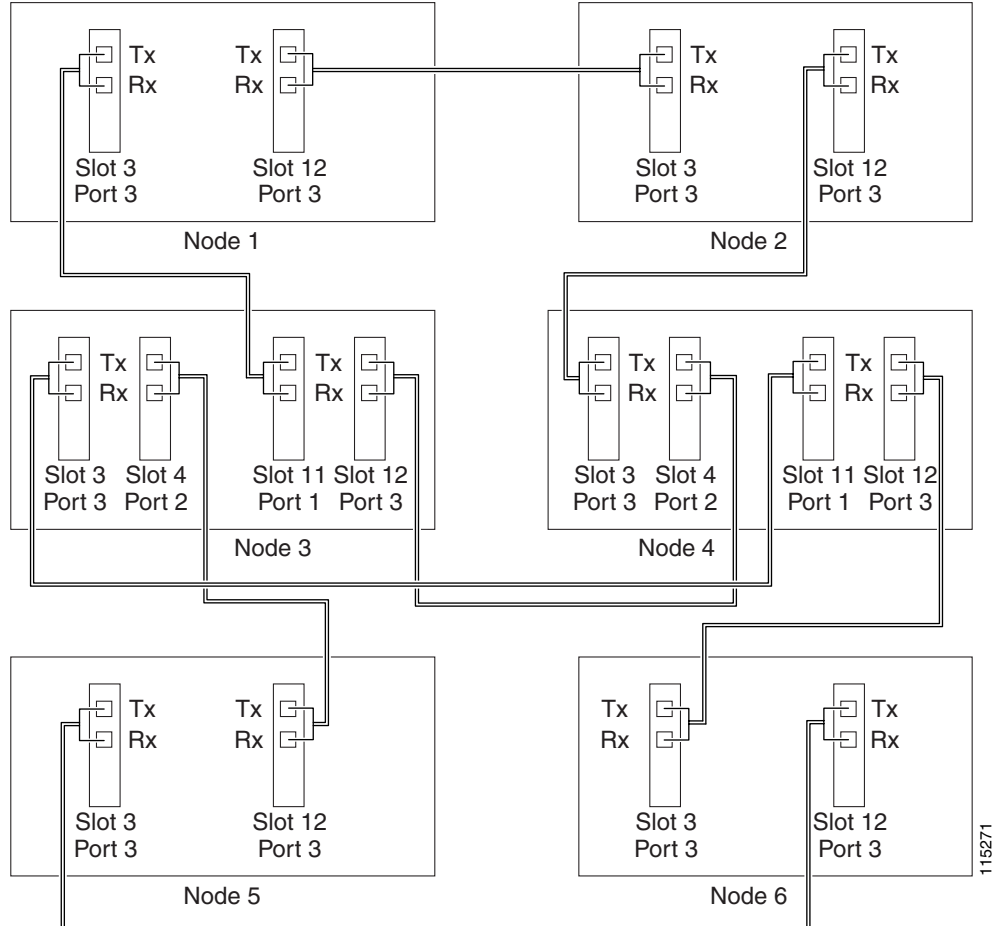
Tx
Rx
Slot 3
Port 3

Tx
Rx
Slot 12
Port 3

Node 1

Tx
Rx
Slot 3
Port 3

Tx
Rx
Slot 12
Port 3

Node 2

Tx
Rx
Slot 3
Port 3

Slot 4
Port 2

Tx
Rx
Slot 11
Port 1

Slot 12
Port 3

Node 3

Tx
Rx
Slot 3
Port 3

Slot 4
Port 2

Tx
Rx
Slot 11
Port 1

Slot 12
Port 3

Node 4

Tx
Rx
Slot 3
Port 3

Tx
Rx
Slot 12
Port 3

Node 5

Tx
Rx
Slot 3
Port 3

Tx
Rx
Slot 12
Port 3

Node 6

115271